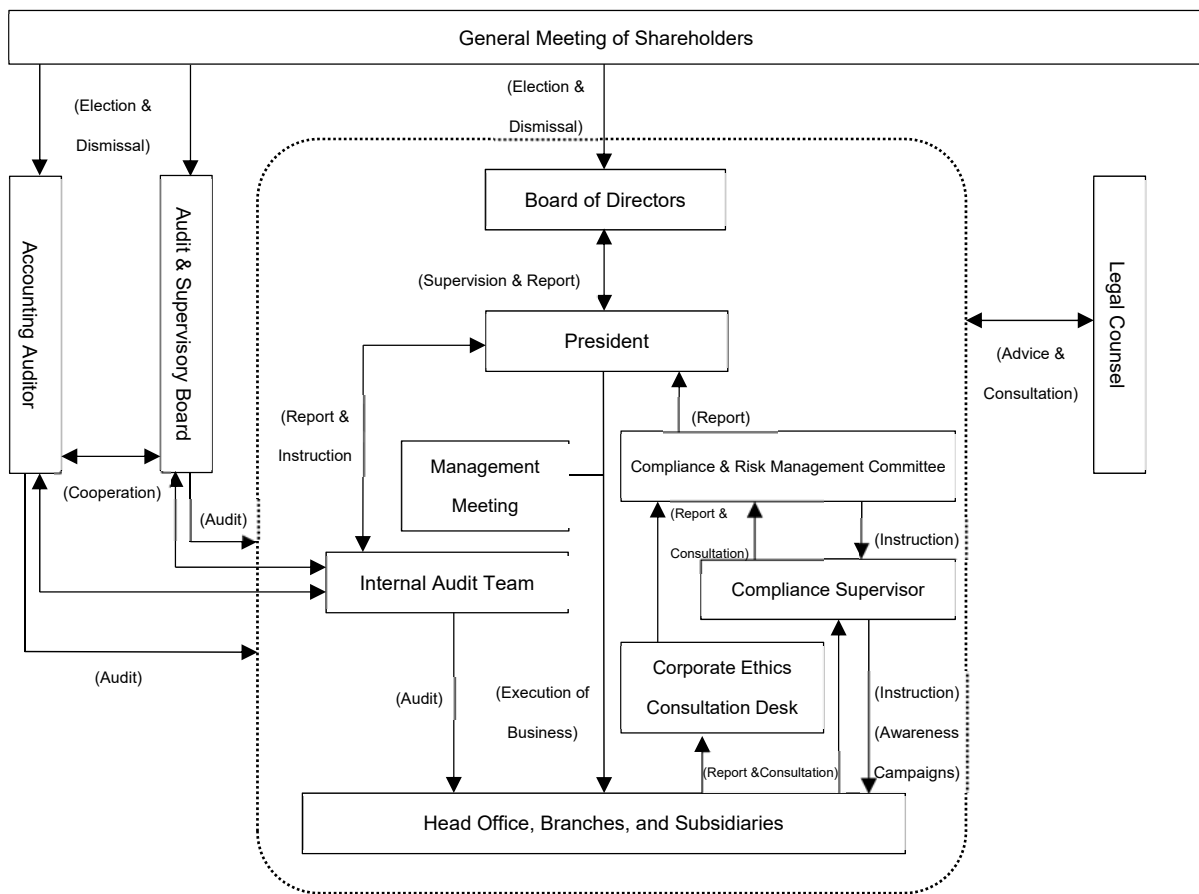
General Meeting of Shareholders

(Election & Dismissal)

(Election & Dismissal)

Accounting Auditor

Audit & Supervisory Board

Board of Directors

Legal Counsel

(Supervision & Report)

President

(Advice & Consultation)

(Report & Instruction

(Report)

Management Meeting

Compliance & Risk Management Committee

(Cooperation)

(Audit)

(Report & Consultation)

(Instruction)

Internal Audit Team

Compliance Supervisor

(Audit)

Corporate Ethics Consultation Desk

(Audit)

(Execution of Business)

(Instruction)

(Awareness Campaigns)

(Report &Consultation)

Head Office, Branches, and Subsidiaries